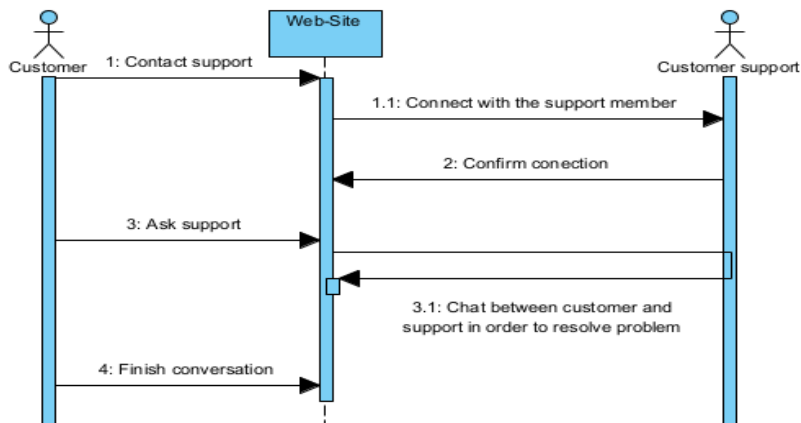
Customer

Web-Site

Customer support

1: Contact support

1.1: Connect with the support member

2: Confirm conection

3: Ask support

3.1: Chat between customer and support in order to resolve problem

4: Finish conversation